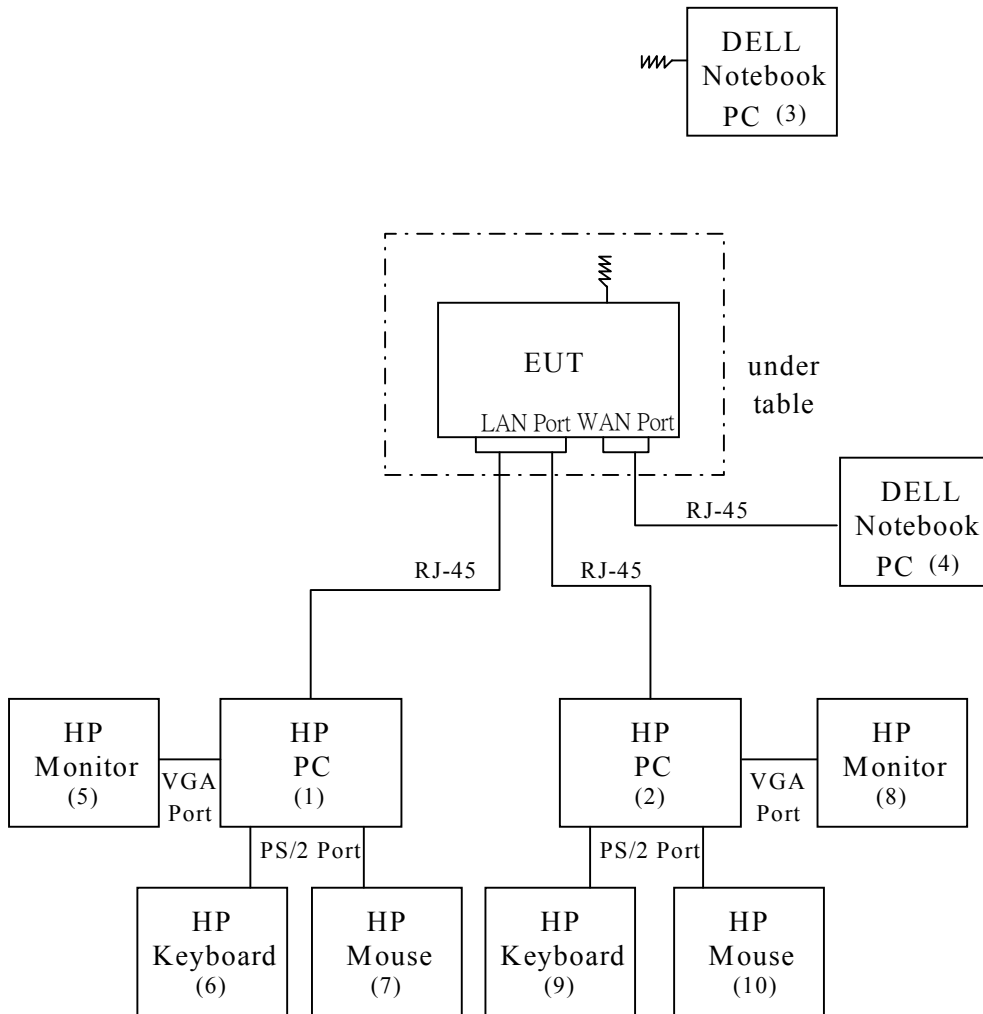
DELL Notebook PC (3)

EUT

LAN Port WAN Port

under table

RJ-45

DELL Notebook PC (4)

RJ-45

RJ-45

HP Monitor (5)

VGA Port

HP PC (1)

HP PC (2)

VGA Port

HP Monitor (8)

PS/2 Port

PS/2 Port

HP Keyboard (6)

HP Mouse (7)

HP Keyboard (9)

HP Mouse (10)